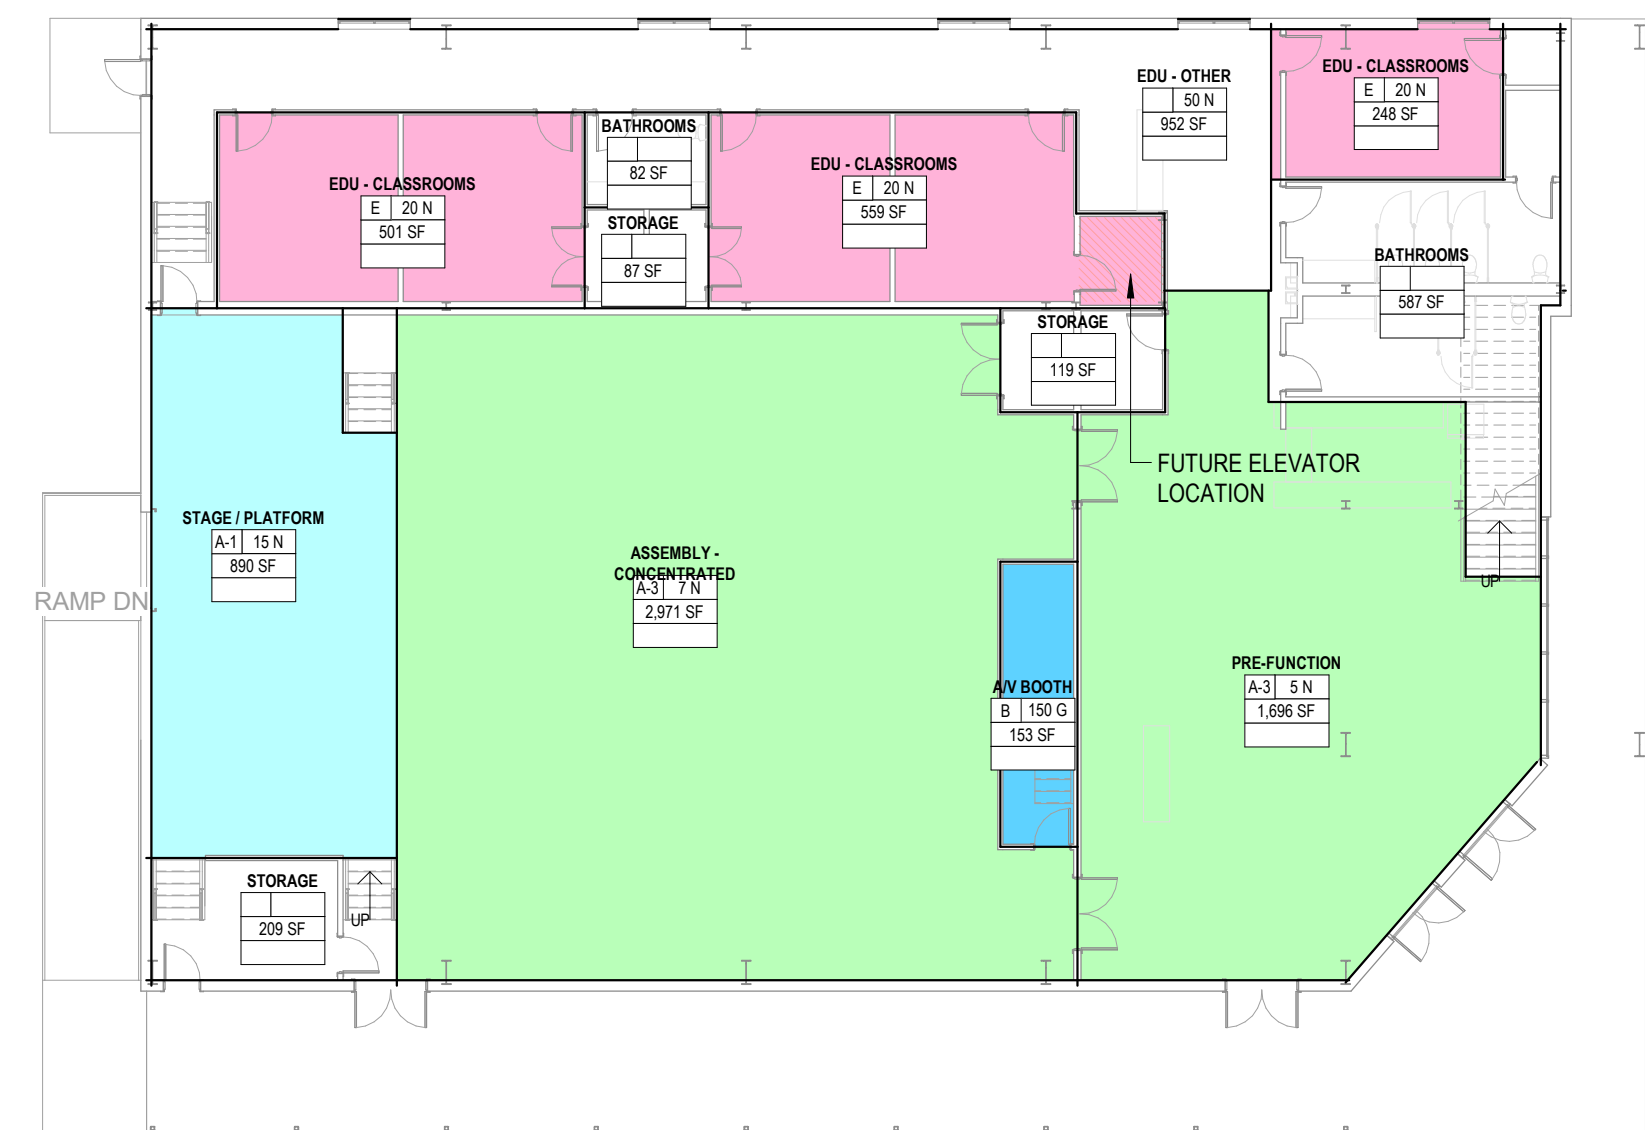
EDU - OTHER
50 N
952 SF

EDU - CLASSROOMS
E | 20 N
248 SF

BATHROOMS
82 SF

EDU - CLASSROOMS
E | 20 N
501 SF

EDU - CLASSROOMS
E | 20 N
559 SF

STORAGE
87 SF

BATHROOMS
587 SF

STORAGE
119 SF

FUTURE ELEVATOR LOCATION

STAGE / PLATFORM
A-1 | 15 N
890 SF

RAMP DN

ASSEMBLY - CONCENTRATED
A-3 | 7 N
2,971 SF

UP

PRE-FUNCTION
A-3 | 5 N
1,696 SF

A/V BOOTH
B | 150 G
153 SF

STORAGE
209 SF

UP